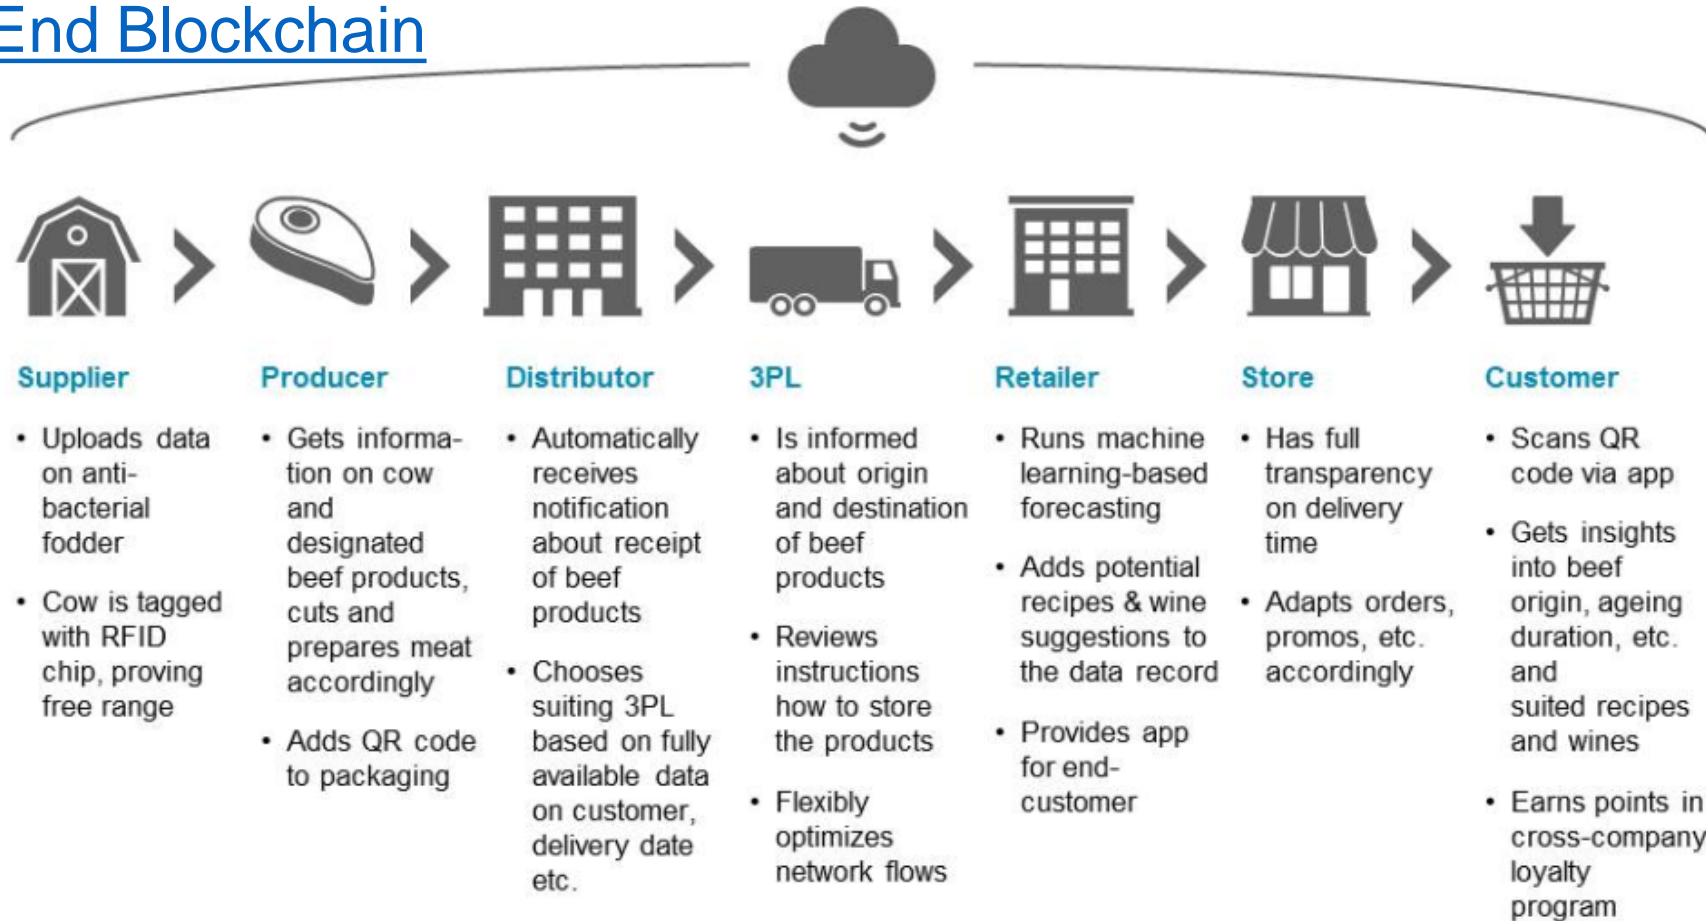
End Blockchain

Supplier
- Uploads data on anti-bacterial fodder
- Cow is tagged with RFID chip, proving free range

Producer
- Gets information on cow and designated beef products, cuts and prepares meat accordingly
- Adds QR code to packaging

Distributor
- Automatically receives notification about receipt of beef products
- Chooses suiting 3PL based on fully available data on customer, delivery date etc.

3PL
- Is informed about origin and destination of beef products
- Reviews instructions how to store the products
- Flexibly optimizes network flows

Retailer
- Runs machine learning-based forecasting
- Adds potential recipes & wine suggestions to the data record
- Provides app for end-customer

Store
- Has full transparency on delivery time
- Adapts orders, promos, etc. accordingly

Customer
- Scans QR code via app
- Gets insights into beef origin, ageing duration, etc. and suited recipes and wines
- Earns points in cross-company loyalty program